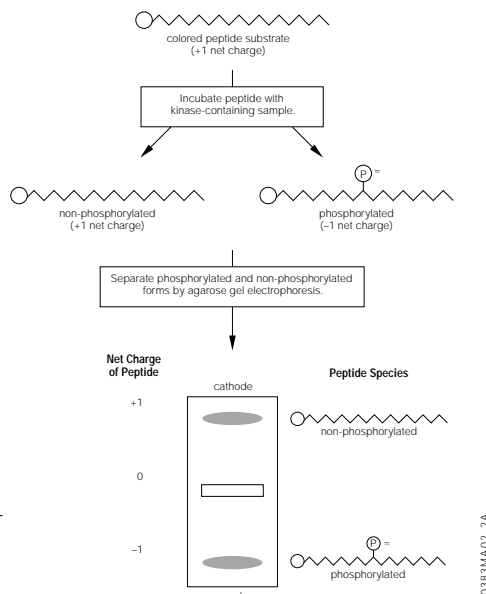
colored peptide substrate (+1 net charge)

Incubate peptide with kinase-containing sample.

P =

non-phosphorylated (+1 net charge)

phosphorylated (–1 net charge)

Separate phosphorylated and non-phosphorylated forms by agarose gel electrophoresis.

Net Charge of Peptide

cathode

Peptide Species

+1

non-phosphorylated

0

–1

P =

phosphorylated

0383MA02_2A